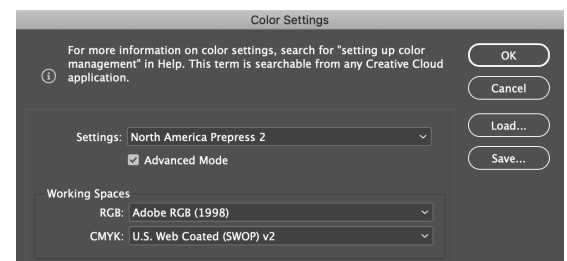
Color Settings

For more information on color settings, search for "setting up color management" in Help. This term is searchable from any Creative Cloud application.

OK

Cancel

Load...

Save...

Settings: North America Prepress 2

Advanced Mode

Working Spaces

RGB: Adobe RGB (1998)

CMYK: U.S. Web Coated (SWOP) v2